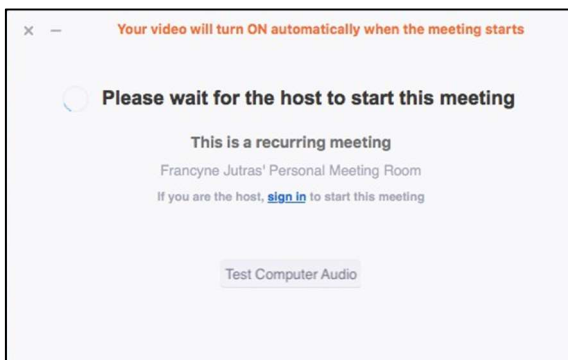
× –

Your video will turn ON automatically when the meeting starts

Please wait for the host to start this meeting

This is a recurring meeting

Francyne Jutras' Personal Meeting Room

If you are the host, sign in to start this meeting

Test Computer Audio